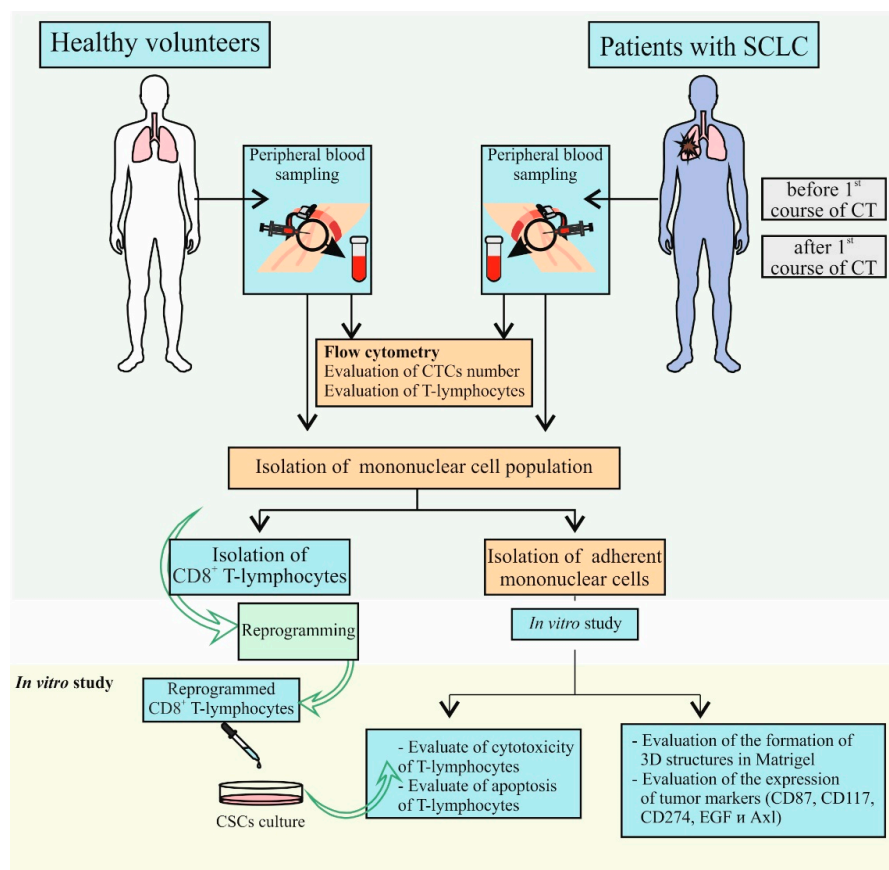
Healthy volunteers

Patients with SCLC

Peripheral blood sampling

Peripheral blood sampling

before 1$^{st}$ course of CT

after 1$^{st}$ course of CT

**Flow cytometry**
Evaluation of CTCs number
Evaluation of T-lymphocytes

Isolation of mononuclear cell population

Isolation of CD8$^{+}$ T-lymphocytes

Isolation of adherent mononuclear cells

Reprogramming

*In vitro* study

***In vitro* study**

Reprogrammed CD8$^{+}$ T-lymphocytes

CSCs culture

- Evaluate of cytotoxicity of T-lymphocytes
- Evaluate of apoptosis of T-lymphocytes

- Evaluation of the formation of 3D structures in Matrigel
- Evaluation of the expression of tumor markers (CD87, CD117, CD274, EGF и Axl)